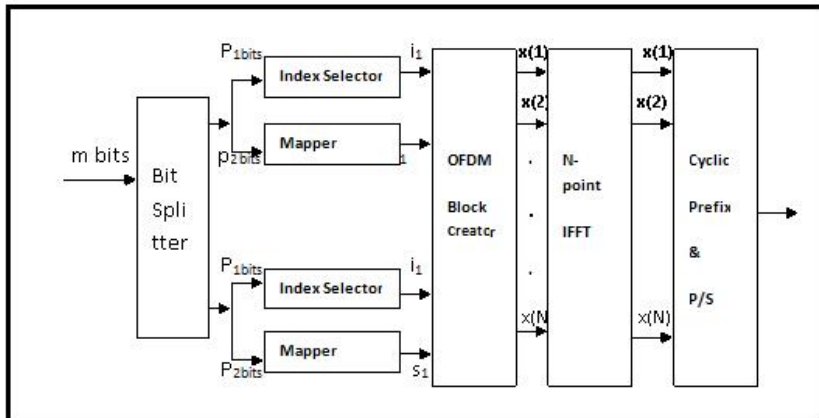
m bits

Bit Spli tter

$P_{1bits}$

$p_{2bits}$

$P_{1bits}$

$P_{2bits}$

Index Selector

Mapper

Index Selector

Mapper

$i_1$

1

$i_1$

$s_1$

OFDM Block Creator

x(1)

x(2)

.

.

.

x(N

N-point IFFT

x(1)

x(2)

x(N)

Cyclic Prefix & P/S